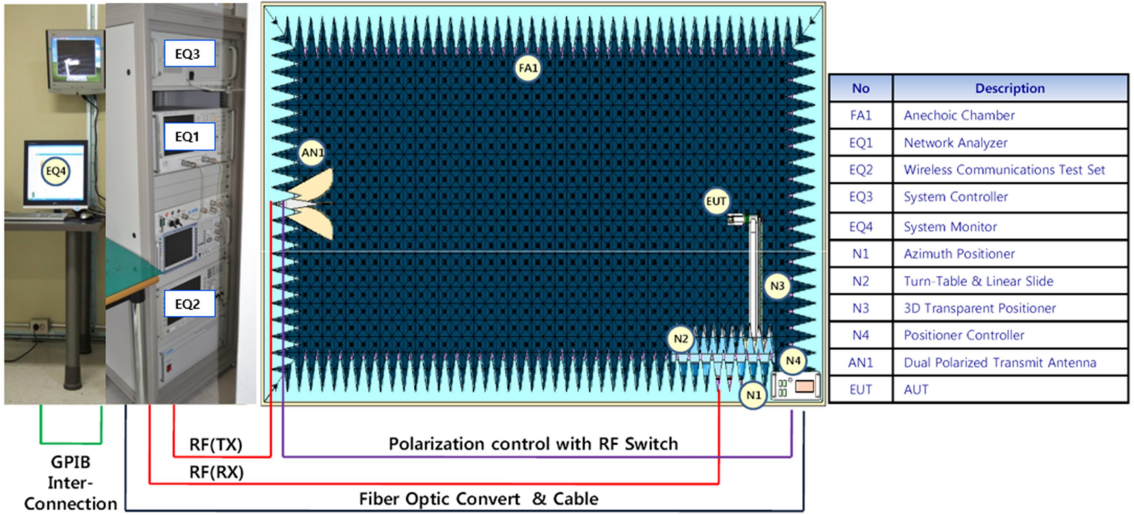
EQ3

EQ1

EQ4

EQ2

FA1

AN1

EUT

N3

N2

N4

N1

| No | Description |
|---|---|
| FA1 | Anechoic Chamber |
| EQ1 | Network Analyzer |
| EQ2 | Wireless Communications Test Set |
| EQ3 | System Controller |
| EQ4 | System Monitor |
| N1 | Azimuth Positioner |
| N2 | Turn-Table & Linear Slide |
| N3 | 3D Transparent Positioner |
| N4 | Positioner Controller |
| AN1 | Dual Polarized Transmit Antenna |
| EUT | AUT |

RF(TX)

Polarization control with RF Switch

RF(RX)

GPIB Inter-Connection

Fiber Optic Convert & Cable